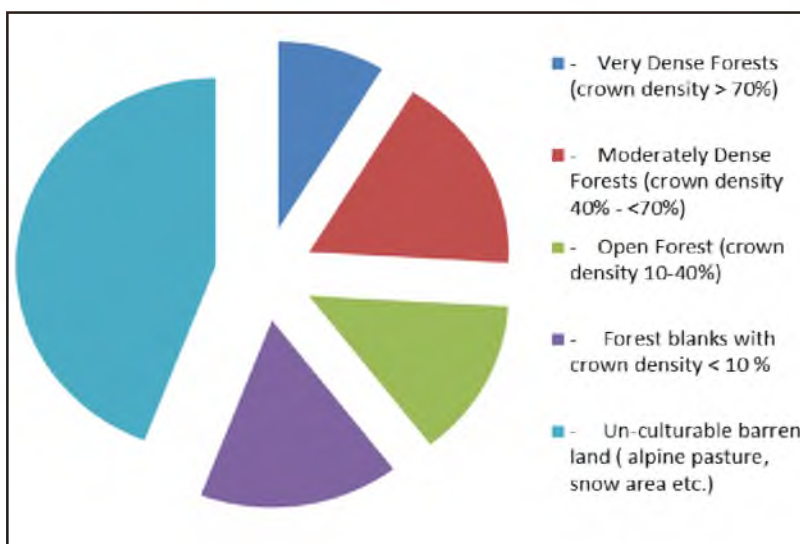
- Very Dense Forests (crown density > 70%)

- Moderately Dense Forests (crown density 40% - <70%)

- Open Forest (crown density 10-40%)

- Forest blanks with crown density < 10 %

- Un-culturable barren land ( alpine pasture, snow area etc.)